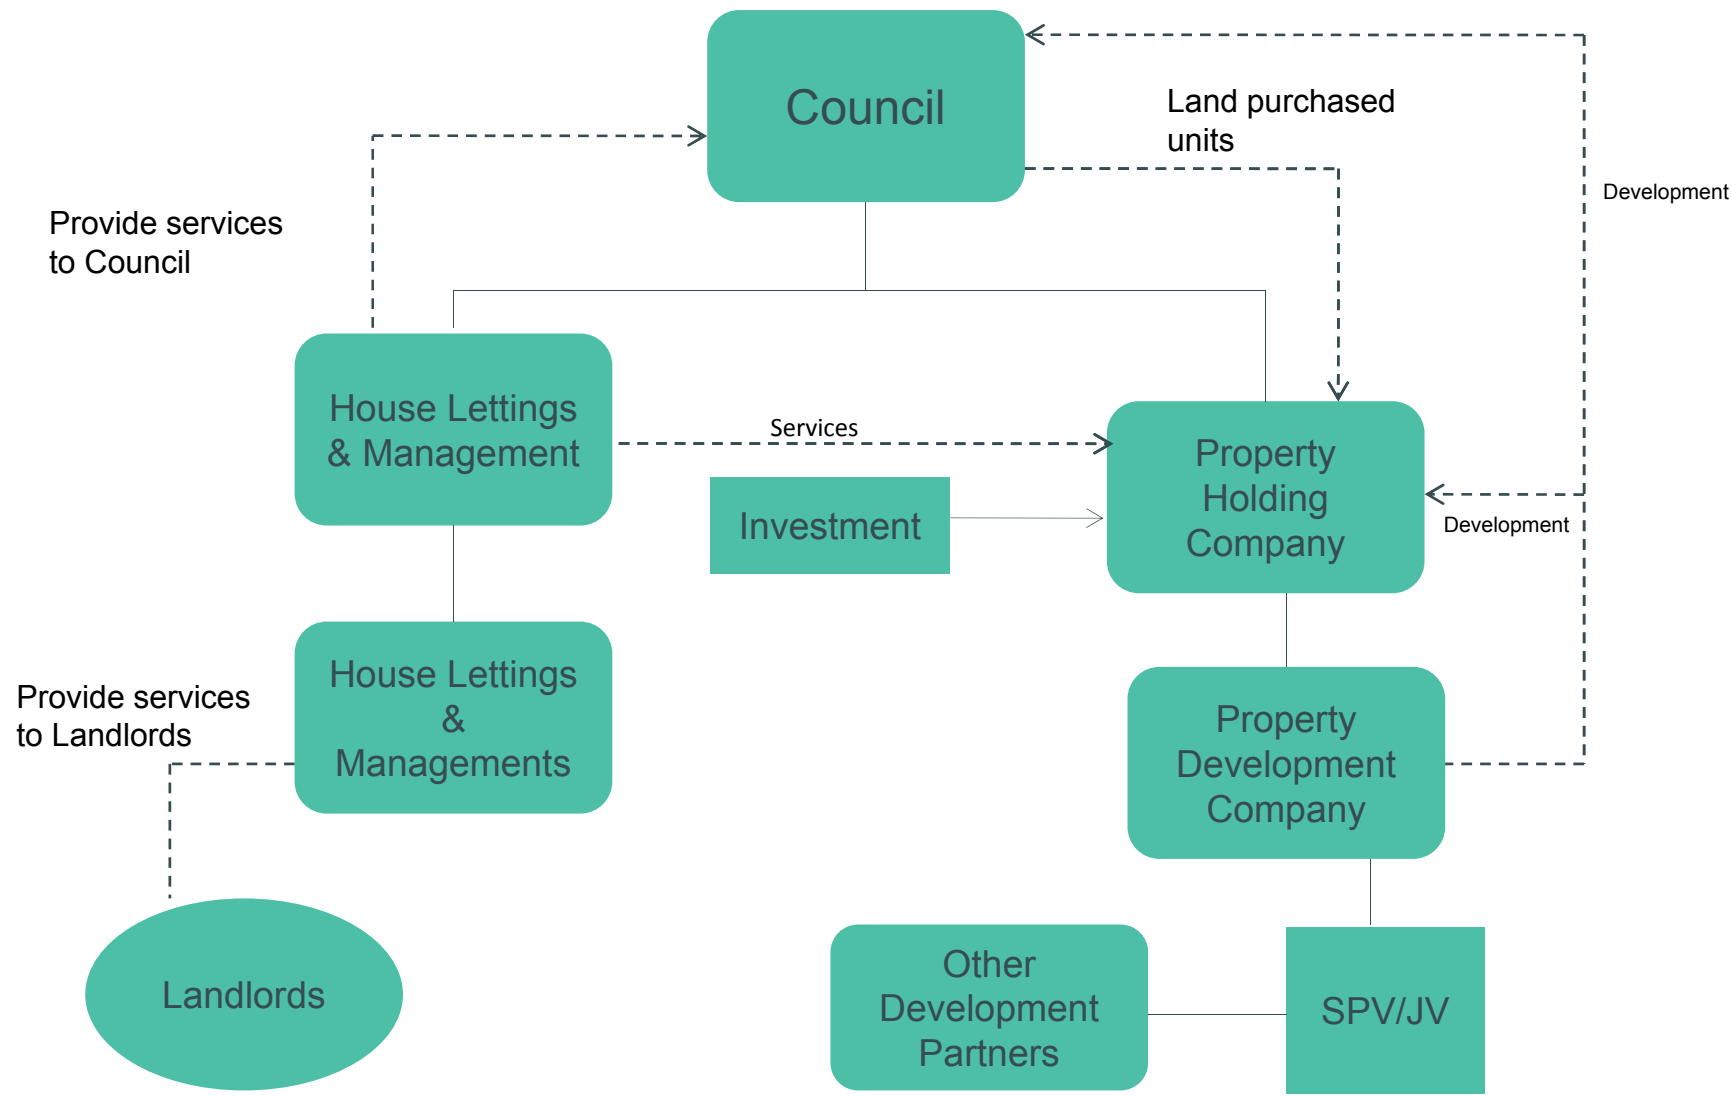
Council

Land purchased units

Development

Provide services to Council

House Lettings & Management

Services

Property Holding Company

Investment

Development

House Lettings & Managements

Provide services to Landlords

Property Development Company

Landlords

Other Development Partners

SPV/JV